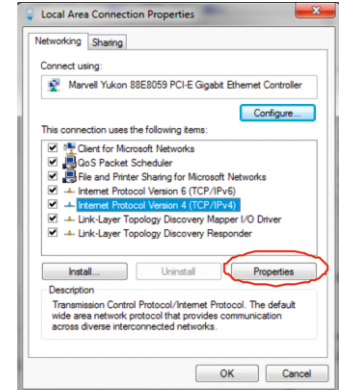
Local Area Connection Properties

Networking | Sharing

Connect using:

Marvell Yukon 88E8059 PCI-E Gigabit Ethernet Controller

Configure...

This connection uses the following items:

Client for Microsoft Networks
QoS Packet Scheduler
File and Printer Sharing for Microsoft Networks
Internet Protocol Version 6 (TCP/IPv6)
Internet Protocol Version 4 (TCP/IPv4)
Link-Layer Topology Discovery Mapper I/O Driver
Link-Layer Topology Discovery Responder

Install... | Uninstall | Properties

Description
Transmission Control Protocol/Internet Protocol. The default wide area network protocol that provides communication across diverse interconnected networks.

OK | Cancel